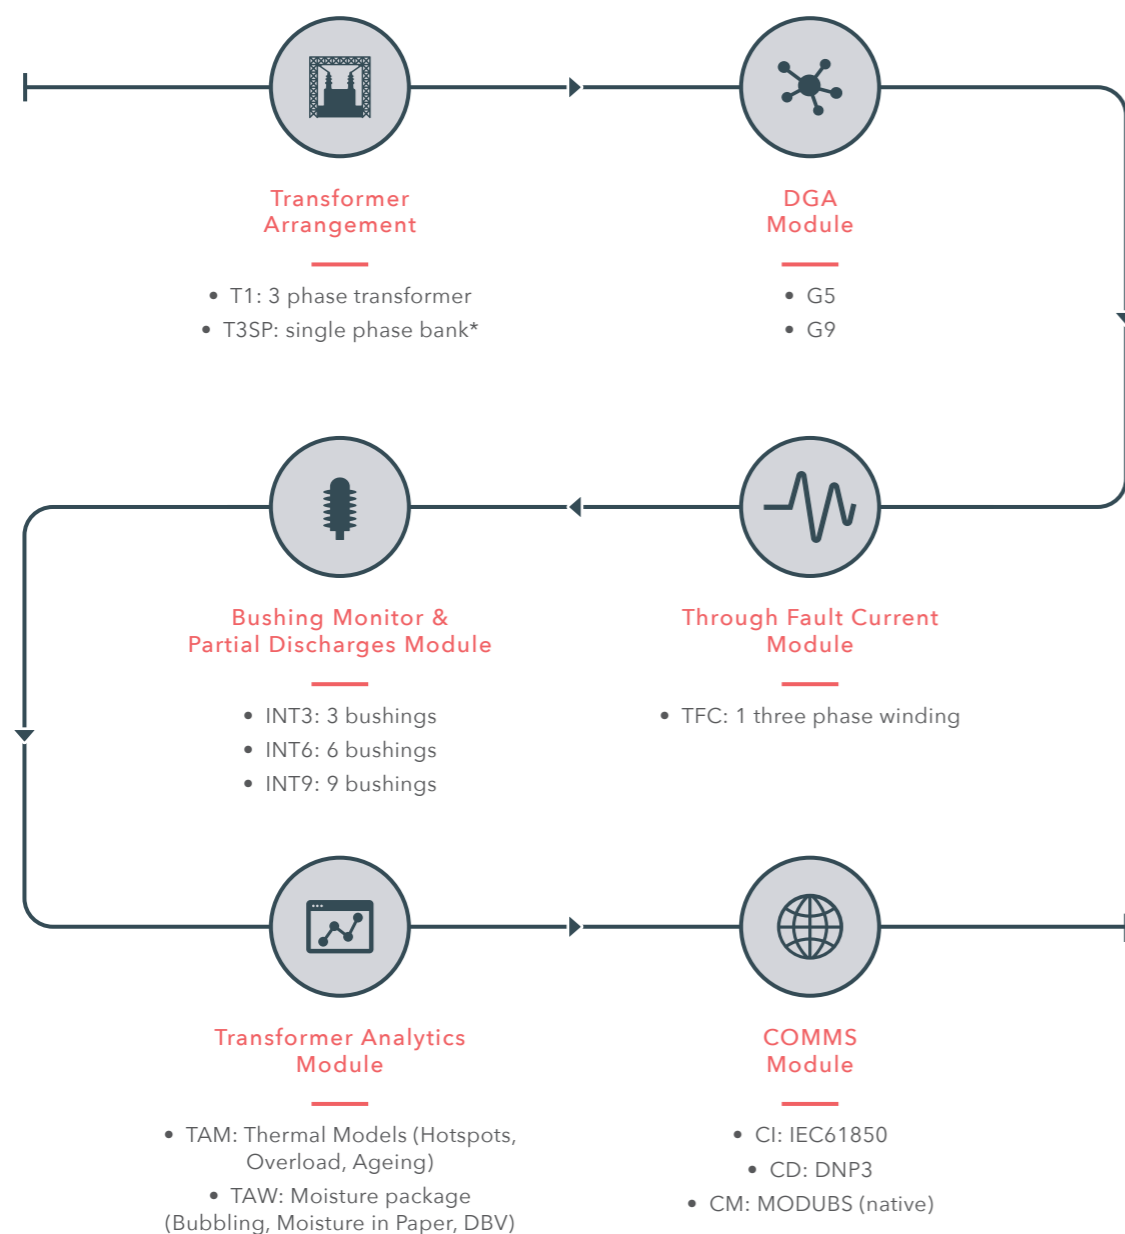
Transformer Arrangement

• T1: 3 phase transformer
• T3SP: single phase bank*

DGA Module

• G5
• G9

Bushing Monitor & Partial Discharges Module

• INT3: 3 bushings
• INT6: 6 bushings
• INT9: 9 bushings

Through Fault Current Module

• TFC: 1 three phase winding

Transformer Analytics Module

• TAM: Thermal Models (Hotspots, Overload, Ageing)
• TAW: Moisture package (Bubbling, Moisture in Paper, DBV)

COMMS Module

• CI: IEC61850
• CD: DNP3
• CM: MODUBS (native)